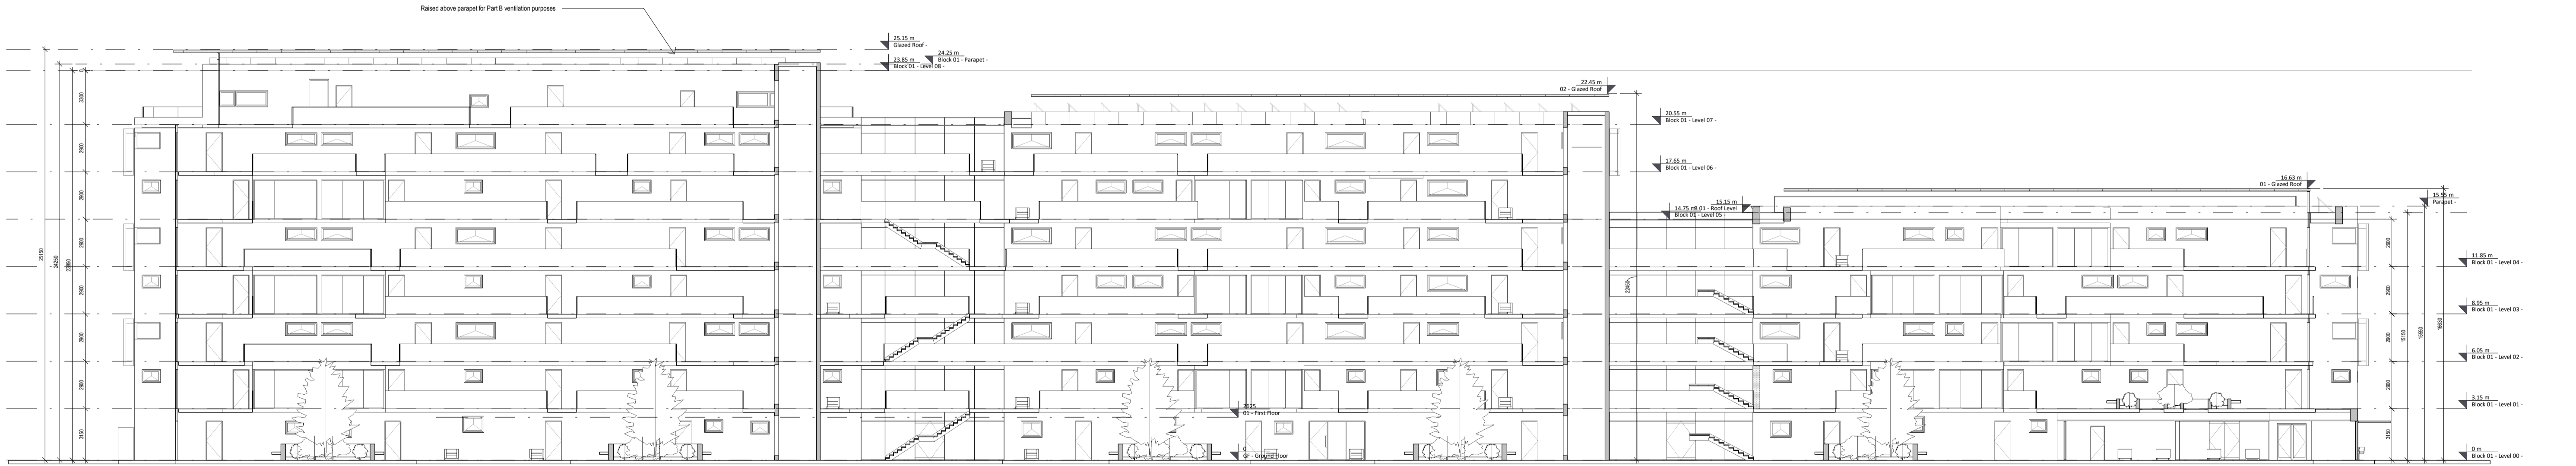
Raised above parapet for Part B ventilation purposes

25.15 m
Glazed Roof

24.25 m
Block 01 - Parapet

23.85 m
Block 01 - Level 08

22.45 m
02 - Glazed Roof

20.55 m
Block 01 - Level 07

17.65 m
Block 01 - Level 06

16.63 m
01 - Glazed Roof

15.55 m
Parapet

15.15 m

14.75 m
Block 01 - Level 05

8.01 - Roof Level

11.85 m
Block 01 - Level 04

8.95 m
Block 01 - Level 03

6.05 m
Block 01 - Level 02

3.15 m
Block 01 - Level 01

0 m
Block 01 - Level 00

2625
01 - First Floor

0
GF - Ground Floor

3300
2900
2900
2900
2900
2900
2900
3150

25150
24250
23850

2900
2900
2900
2900
3150
15150
15550
16630

22625